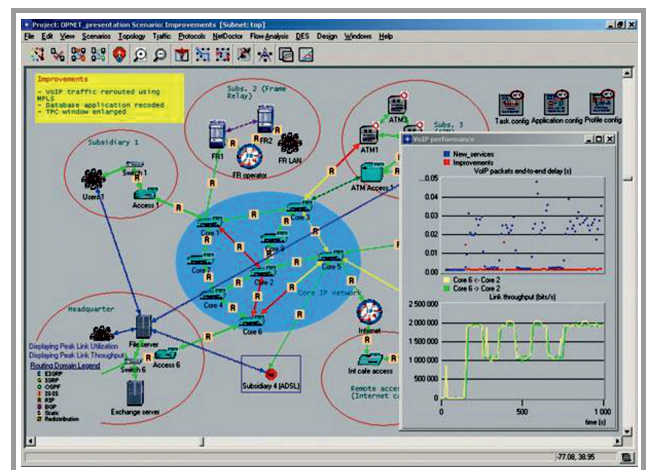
Project: OPNET_presentation Scenario: Improvements [Subnet: top]

File Edit View Scenarios Topology Traffic Protocols NetDoctor Flow Analysis DES Design Windows Help

Improvements

- VoIP traffic rerouted using MPLS
- Database application recoded
- TPC window enlarged

Subs. 2 (Frame Relay)

Subsidiary 1

Subs. 3

Task config Application config Profile config

FR1 FR2 FR LAN FR operator

ATM3 ATM1 ATM Access 1

Users 1 Switch 1 Access 1

Core 1 Core 2 Core 3 Core 4 Core 5 Core 6 Core 8 Core 9

Core IP network

Internet

Headquarter

File server

Displaying Peak Link Utilization
Displaying Peak Link Throughput

Routing Domain Legend
E EIGRP
I IGRP
O OSPF
IS IS-IS
R RIP
B BGP
S Static
Redistribution

Switch 6 Access 6

Exchange server

Subsidiary 4 (ADSL)

Int cafe access

Remote access (Internet cafe)

VoIP performance

New_services
Improvements

VoIP packets end-to-end delay (s)

0.05
0.04
0.03
0.02
0.01
0.00

Core 6 <- Core 2
Core 6 -> Core 2

Link throughput (bits/s)

2 500 000
2 000 000
1 500 000
1 000 000
500 000
0

0 500 1 000
time (s)

-77.08, 38.95